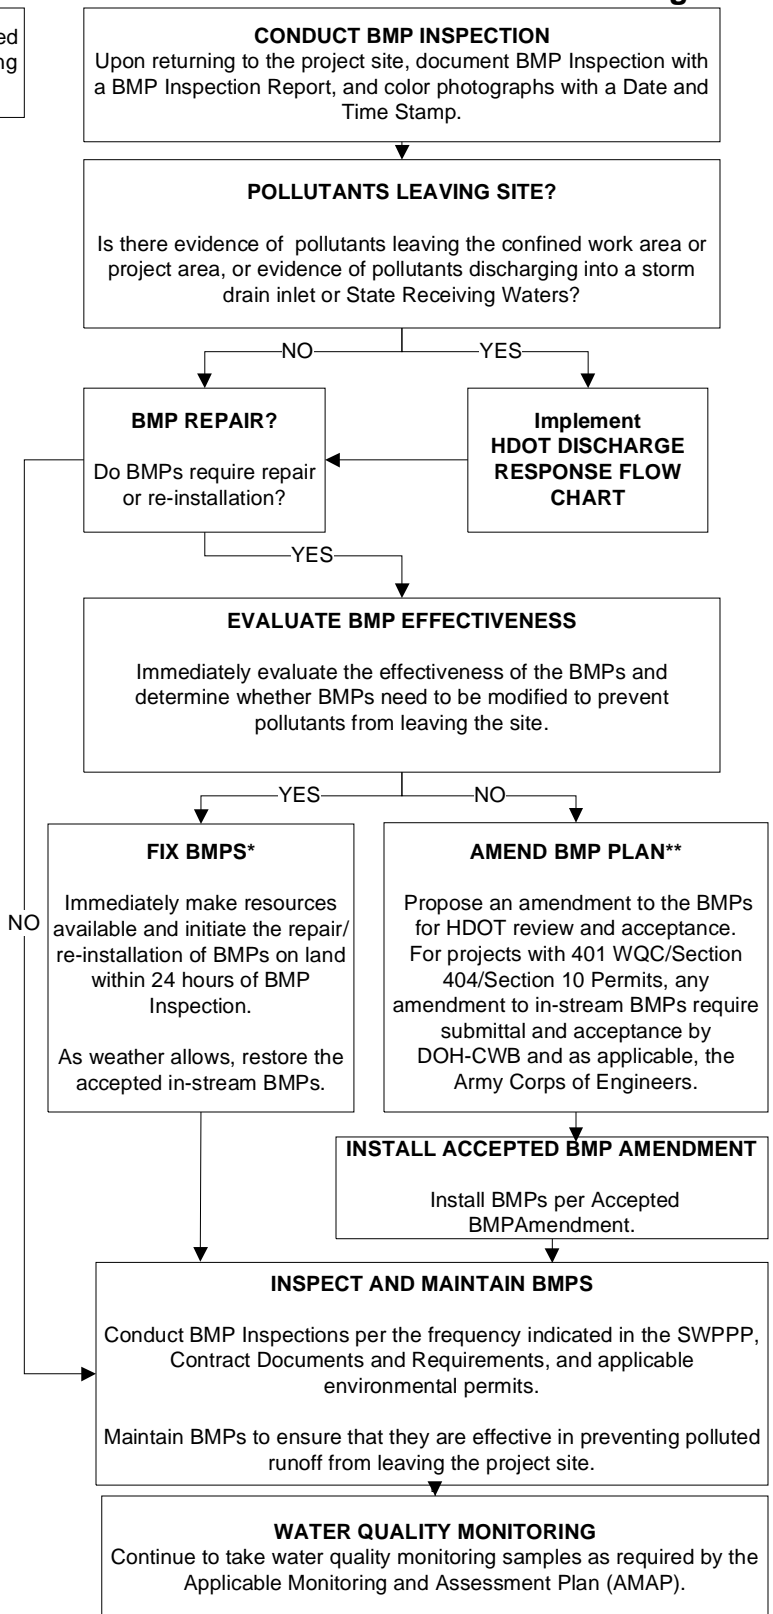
ed
ng

g

CONDUCT BMP INSPECTION
Upon returning to the project site, document BMP Inspection with a BMP Inspection Report, and color photographs with a Date and Time Stamp.

POLLUTANTS LEAVING SITE?

Is there evidence of pollutants leaving the confined work area or project area, or evidence of pollutants discharging into a storm drain inlet or State Receiving Waters?

NO

YES

BMP REPAIR?

Do BMPs require repair or re-installation?

Implement
HDOT DISCHARGE RESPONSE FLOW CHART

YES

EVALUATE BMP EFFECTIVENESS

Immediately evaluate the effectiveness of the BMPs and determine whether BMPs need to be modified to prevent pollutants from leaving the site.

YES

NO

NO

FIX BMPS*

Immediately make resources available and initiate the repair/ re-installation of BMPs on land within 24 hours of BMP Inspection.

As weather allows, restore the accepted in-stream BMPs.

AMEND BMP PLAN**

Propose an amendment to the BMPs for HDOT review and acceptance. For projects with 401 WQC/Section 404/Section 10 Permits, any amendment to in-stream BMPs require submittal and acceptance by DOH-CWB and as applicable, the Army Corps of Engineers.

INSTALL ACCEPTED BMP AMENDMENT

Install BMPs per Accepted BMPAmendment.

INSPECT AND MAINTAIN BMPS

Conduct BMP Inspections per the frequency indicated in the SWPPP, Contract Documents and Requirements, and applicable environmental permits.

Maintain BMPs to ensure that they are effective in preventing polluted runoff from leaving the project site.

WATER QUALITY MONITORING
Continue to take water quality monitoring samples as required by the Applicable Monitoring and Assessment Plan (AMAP).